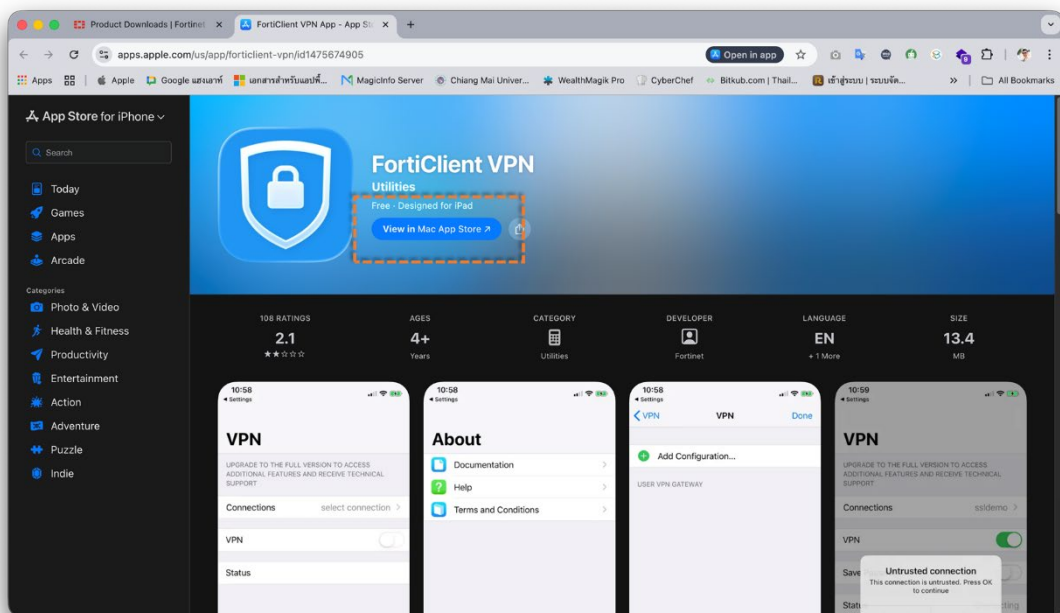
Product Downloads | Fortinet
FortiClient VPN App - App St
apps.apple.com/us/app/forticlient-vpn/id1475674905
Open in app
Apps
Apple
Google แผนที่
เอกสารสำหรับแอปพลิ...
MagicInfo Server
Chiang Mai Univer...
WealthMagik Pro
CyberChef
Bitkub.com | Thail...
เข้าสู่ระบบ | ระบบจัด...
All Bookmarks

App Store for iPhone
Search
Today
Games
Apps
Arcade
Categories
Photo & Video
Health & Fitness
Productivity
Entertainment
Action
Adventure
Puzzle
Indie

FortiClient VPN
Utilities
Free · Designed for iPad
View in Mac App Store ↗

108 RATINGS
2.1
★★☆☆☆
AGES
4+
Years
CATEGORY
Utilities
DEVELOPER
Fortinet
LANGUAGE
EN
+ 1 More
SIZE
13.4
MB

10:58
◂ Settings
VPN
UPGRADE TO THE FULL VERSION TO ACCESS ADDITIONAL FEATURES AND RECEIVE TECHNICAL SUPPORT
Connections
select connection
VPN
Status

10:58
◂ Settings
About
Documentation
Help
Terms and Conditions

10:58
◂ Settings
VPN
VPN
Done
Add Configuration...
USER VPN GATEWAY

10:59
◂ Settings
VPN
UPGRADE TO THE FULL VERSION TO ACCESS ADDITIONAL FEATURES AND RECEIVE TECHNICAL SUPPORT
Connections
ssldemo
VPN
Save
Untrusted connection
This connection is untrusted. Press OK to continue
Stat
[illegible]